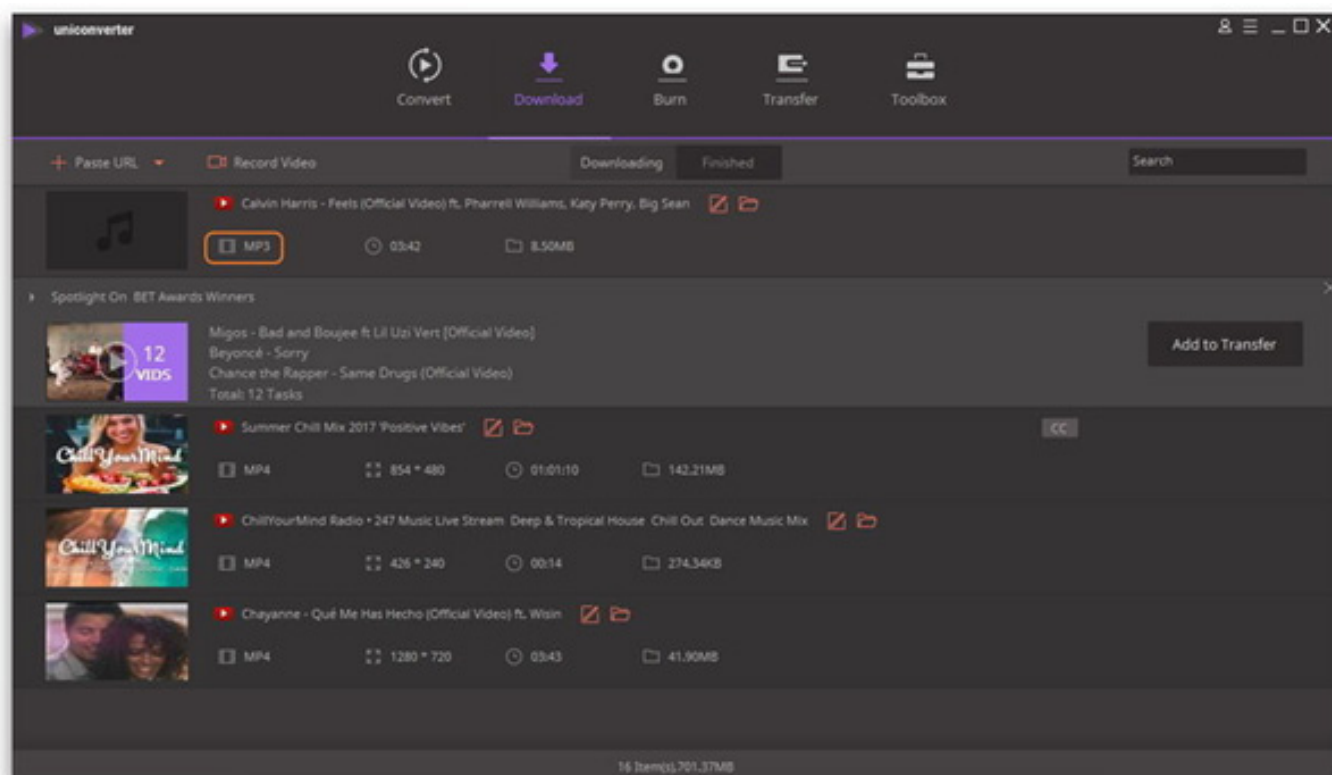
uniconverter

Convert Download Burn Transfer Toolbox

+ Paste URL Record Video Downloading Finished Search

Calvin Harris - Feels (Official Video) ft. Pharrell Williams, Katy Perry, Big Sean

MP3 03:42 8.50MB

Spotlight On BET Awards Winners

12 VIDS

Migos - Bad and Boujee ft Lil Uzi Vert [Official Video]
Beyoncé - Sorry
Chance the Rapper - Same Drugs (Official Video)
Total: 12 Tasks

Add to Transfer

Summer Chill Mix 2017 'Positive Vibes'

CC

Chill Your Mind

MP4 854 * 480 01:01:10 142.21MB

ChillYourMind Radio • 247 Music Live Stream Deep & Tropical House Chill Out Dance Music Mix

Chill Your Mind

MP4 426 * 240 00:14 274.34KB

Chayanne - Qué Me Has Hecho (Official Video) ft. Wisin

MP4 1280 * 720 03:43 41.90MB

16 Item(s),701.37MB